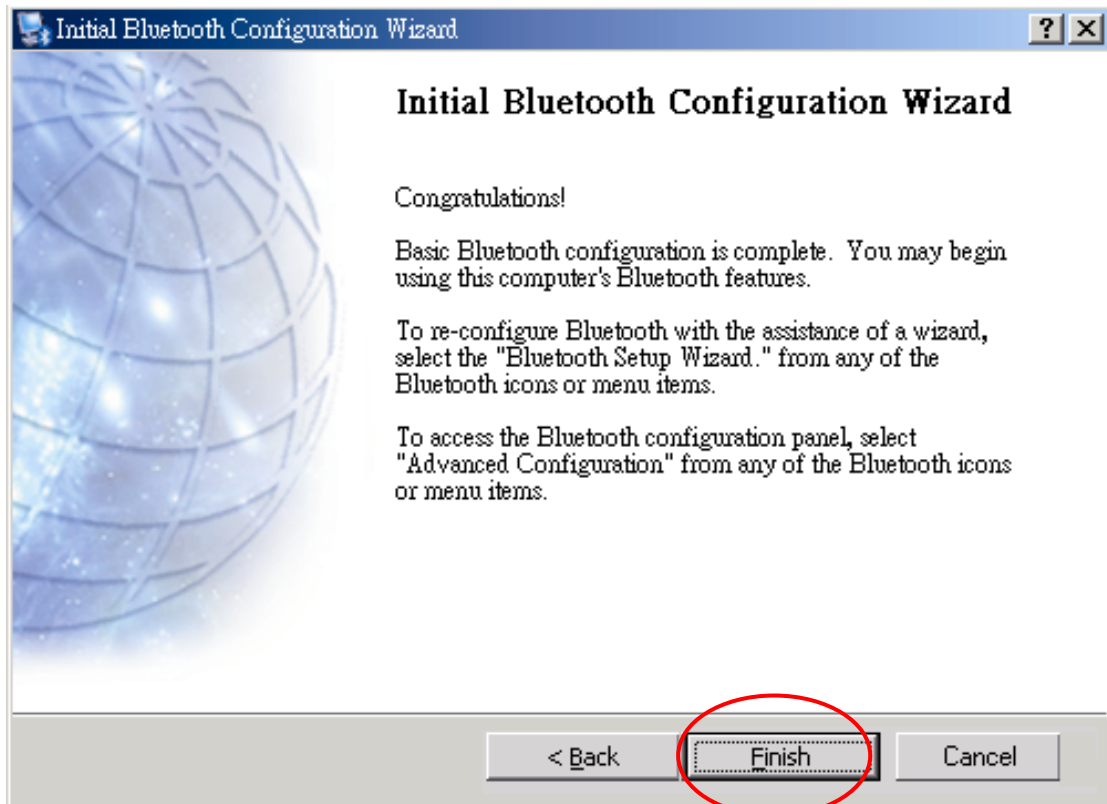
Initial Bluetooth Configuration Wizard

? X

Initial Bluetooth Configuration Wizard

Congratulations!

Basic Bluetooth configuration is complete. You may begin using this computer's Bluetooth features.

To re-configure Bluetooth with the assistance of a wizard, select the "Bluetooth Setup Wizard." from any of the Bluetooth icons or menu items.

To access the Bluetooth configuration panel, select "Advanced Configuration" from any of the Bluetooth icons or menu items.

< Back

Finish

Cancel